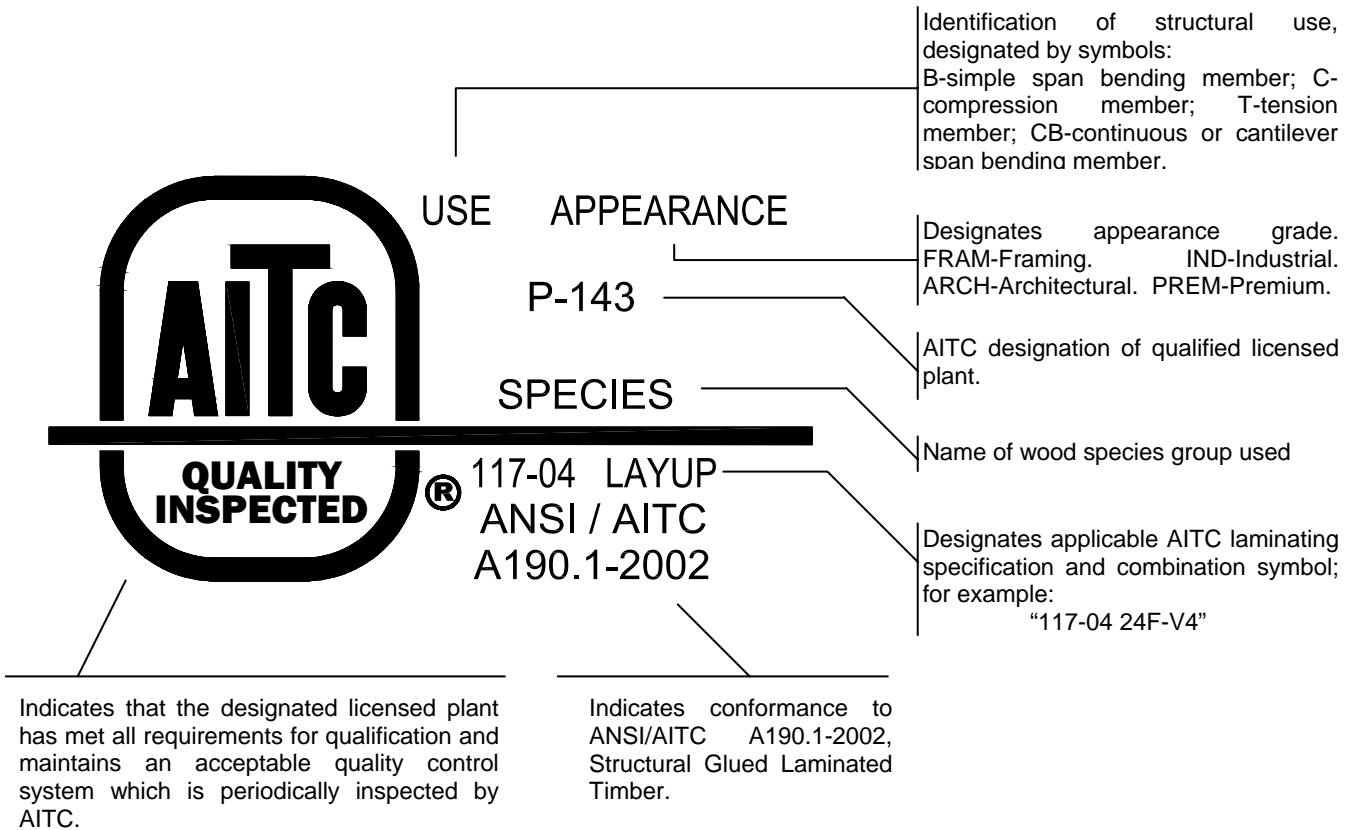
Identification of structural use, designated by symbols:
B-simple span bending member; C-compression member; T-tension member; CB-continuous or cantilever span bending member.

AITC

QUALITY INSPECTED

®

USE APPEARANCE

P-143

SPECIES

117-04 LAYUP
ANSI / AITC
A190.1-2002

Designates appearance grade. FRAM-Framing. IND-Industrial. ARCH-Architectural. PREM-Premium.

AITC designation of qualified licensed plant.

Name of wood species group used

Designates applicable AITC laminating specification and combination symbol; for example:
"117-04 24F-V4"

Indicates that the designated licensed plant has met all requirements for qualification and maintains an acceptable quality control system which is periodically inspected by AITC.

Indicates conformance to ANSI/AITC A190.1-2002, Structural Glued Laminated Timber.